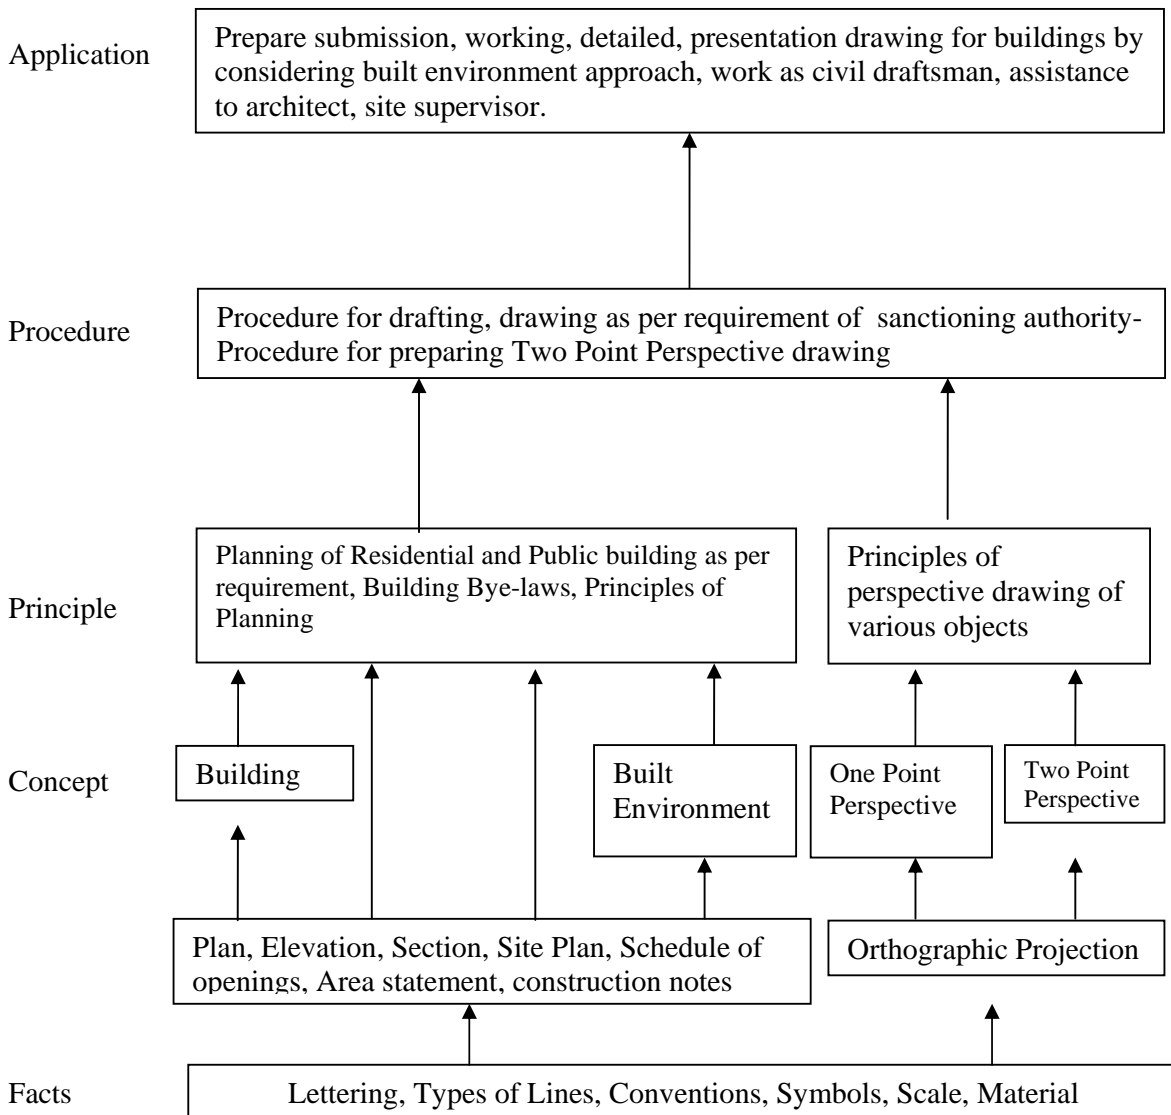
Application

Prepare submission, working, detailed, presentation drawing for buildings by considering built environment approach, work as civil draftsman, assistance to architect, site supervisor.

Procedure

Procedure for drafting, drawing as per requirement of sanctioning authority- Procedure for preparing Two Point Perspective drawing

Principle

Planning of Residential and Public building as per requirement, Building Bye-laws, Principles of Planning

Principles of perspective drawing of various objects

Concept

Building

Built Environment

One Point Perspective

Two Point Perspective

Plan, Elevation, Section, Site Plan, Schedule of openings, Area statement, construction notes

Orthographic Projection

Facts

Lettering, Types of Lines, Conventions, Symbols, Scale, Material